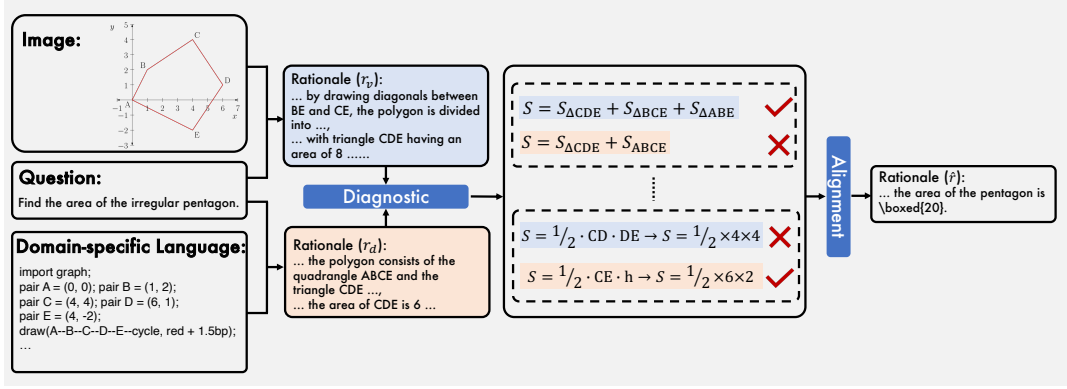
Image:

5
4
3
2
1
−1
−2
−3
−1
1
2
3
4
5
6
7
x
y
A
B
C
D
E

Question:

Find the area of the irregular pentagon.

Domain-specific Language:

import graph;
pair A = (0, 0); pair B = (1, 2);
pair C = (4, 4); pair D = (6, 1);
pair E = (4, -2);
draw(A--B--C--D--E--cycle, red + 1.5bp);
...

Rationale ($r_v$):
... by drawing diagonals between BE and CE, the polygon is divided into ...,
... with triangle CDE having an area of 8 ......

Diagnostic

Rationale ($r_d$):
... the polygon consists of the quadrangle ABCE and the triangle CDE ...,
... the area of CDE is 6 ...

$S = S_{\Delta CDE} + S_{\Delta BCE} + S_{\Delta ABE}$

$S = S_{\Delta CDE} + S_{ABCE}$

$S = {}^{1}/_{2} \cdot CD \cdot DE \rightarrow S = {}^{1}/_{2} \times 4 \times 4$

$S = {}^{1}/_{2} \cdot CE \cdot h \rightarrow S = {}^{1}/_{2} \times 6 \times 2$

Alignment

Rationale ($\hat{r}$):
... the area of the pentagon is \boxed{20}.